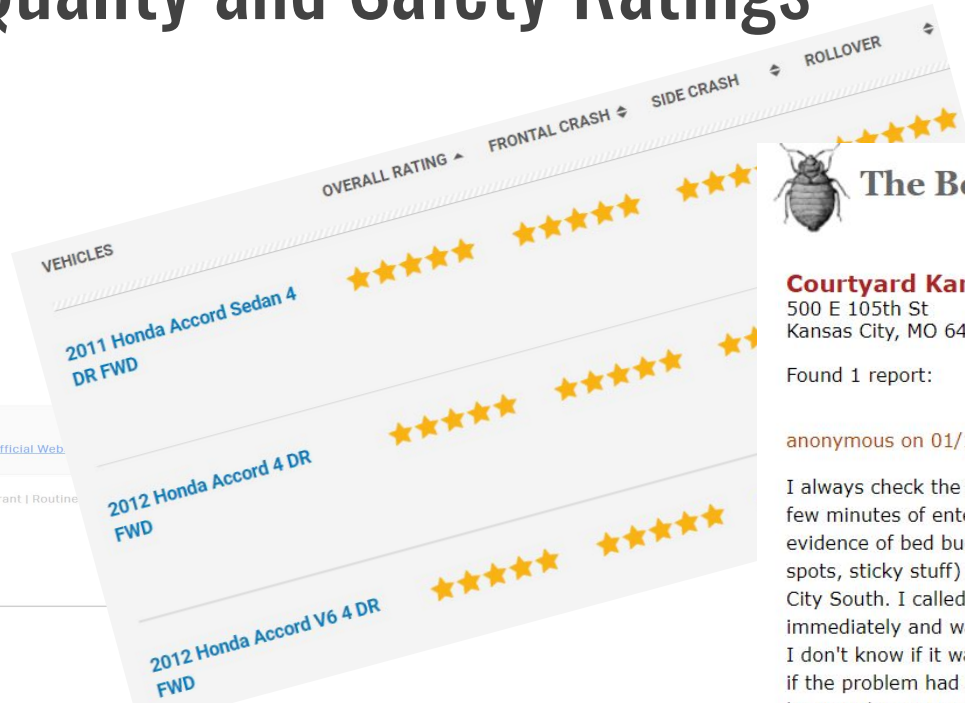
Quality and Safety Ratings

| VEHICLES | OVERALL RATING | FRONTAL CRASH | SIDE CRASH | ROLLOVER |
|---|---|---|---|---|
| 2011 Honda Accord Sedan 4 DR FWD | ★★★★★ | ★★★★★ | ★★★ | ★★★★★ |
| 2012 Honda Accord 4 DR FWD | ★★★★★ | ★★★★★ | ★★ | |
| 2012 Honda Accord V6 4 DR FWD | ★★★★★ | ★★★★★ | | |

fficial Web

rant | Routine

The B

Courtyard Ka
500 E 105th St
Kansas City, MO 64

Found 1 report:

anonymous on 01/

I always check the few minutes of ente evidence of bed bu spots, sticky stuff) City South. I called immediately and w I don't know if it w if the problem had